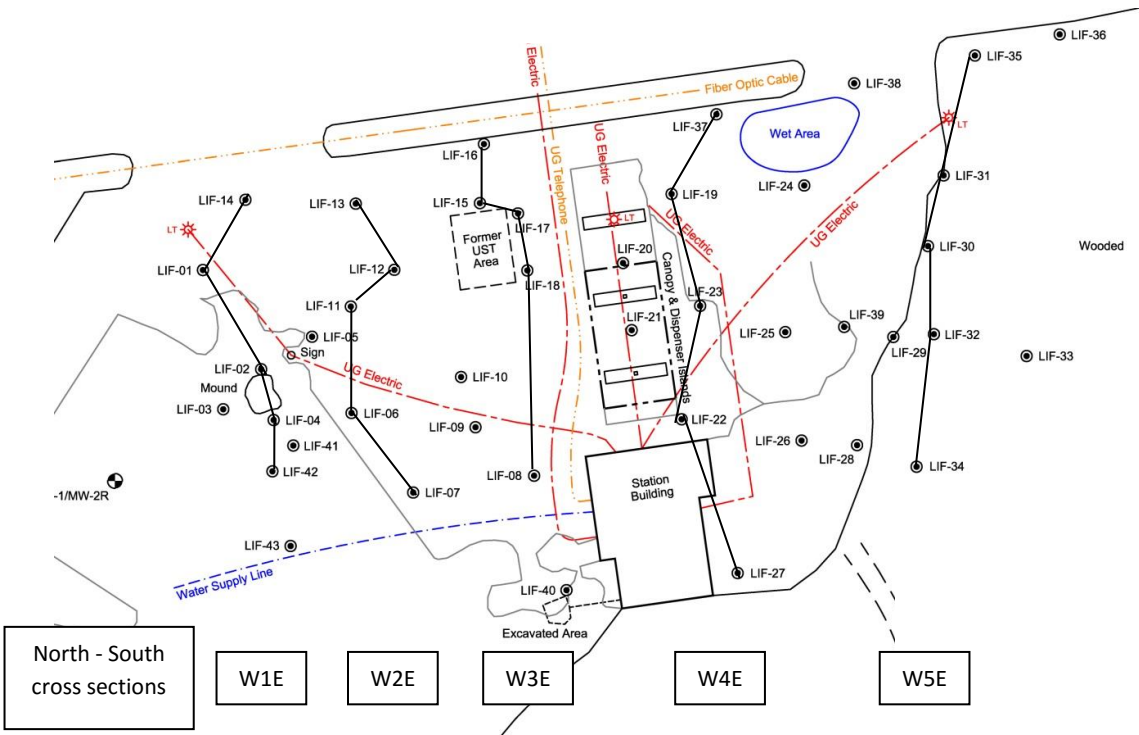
LIF-36
LIF-35
LIF-38
Fiber Optic Cable
Electric
LIF-37
Wet Area
LT
UG Electric
LIF-16
UG Telephone
LIF-19
LIF-24
LIF-31
LIF-14
LIF-13
LIF-15
LIF-17
LT
UG Electric
UG Electric
LT
Former UST Area
LIF-20
LIF-30
Wooded
LIF-01
LIF-12
LIF-18
Canopy & Dispenser Islands
LIF-11
LIF-23
LIF-39
LIF-05
LIF-21
LIF-25
LIF-32
Sign
LIF-29
LIF-33
LIF-02
UG Electric
Mound
LIF-10
LIF-03
LIF-04
LIF-06
LIF-22
LIF-09
LIF-41
LIF-26
LIF-28
LIF-42
LIF-08
LIF-34
-1/MW-2R
LIF-07
Station Building
LIF-43
Water Supply Line
LIF-27
LIF-40
Excavated Area
North - South cross sections
W1E
W2E
W3E
W4E
W5E